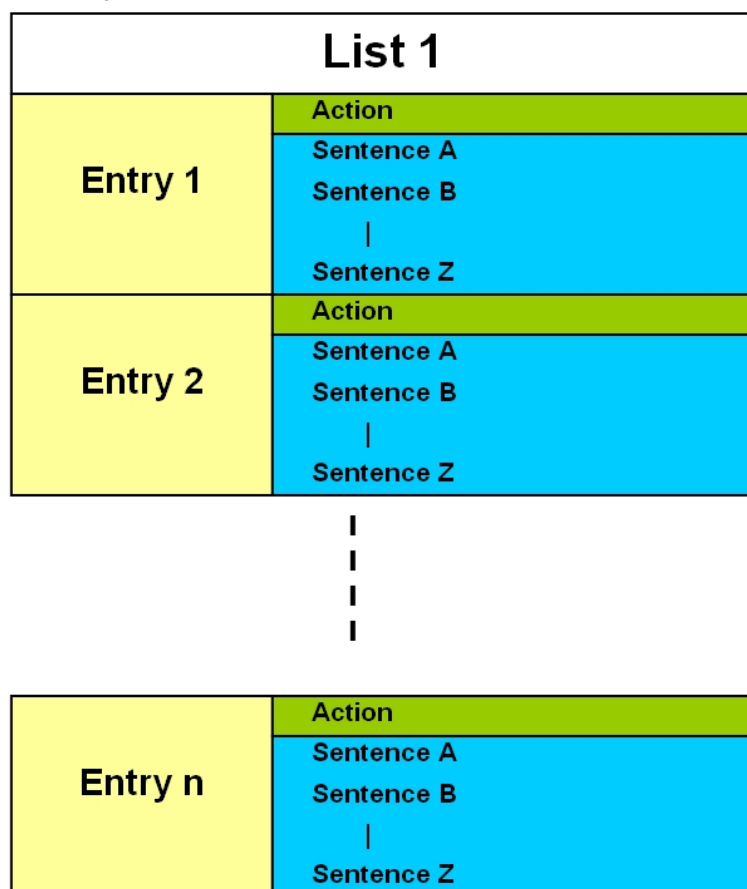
List 1

| Entry 1 | Action<br>Sentence A<br>Sentence B<br>\|<br>Sentence Z |
|---|---|
| Entry 2 | Action<br>Sentence A<br>Sentence B<br>\|<br>Sentence Z |

| Entry n | Action<br>Sentence A<br>Sentence B<br>\|<br>Sentence Z |
|---|---|